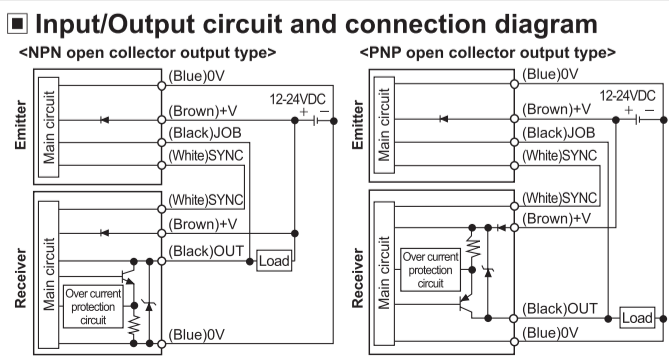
■ Input/Output circuit and connection diagram

<NPN open collector output type>

Emitter

Main circuit

(Blue)0V

(Brown)+V

12-24VDC

+ −

(Black)JOB

(White)SYNC

Receiver

Main circuit

(White)SYNC

(Brown)+V

(Black)OUT

Load

Over current protection circuit

(Blue)0V

<PNP open collector output type>

Emitter

Main circuit

(Blue)0V

(Brown)+V

12-24VDC

+ −

(Black)JOB

(White)SYNC

Receiver

Main circuit

(White)SYNC

(Brown)+V

Over current protection circuit

(Black)OUT

Load

(Blue)0V